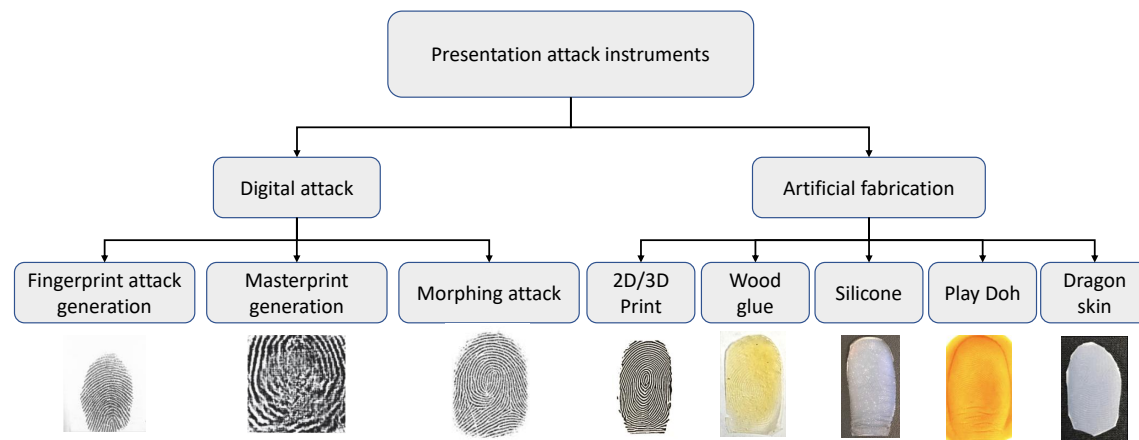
Presentation attack instruments

Digital attack

Artificial fabrication

Fingerprint attack generation

Masterprint generation

Morphing attack

2D/3D Print

Wood glue

Silicone

Play Doh

Dragon skin